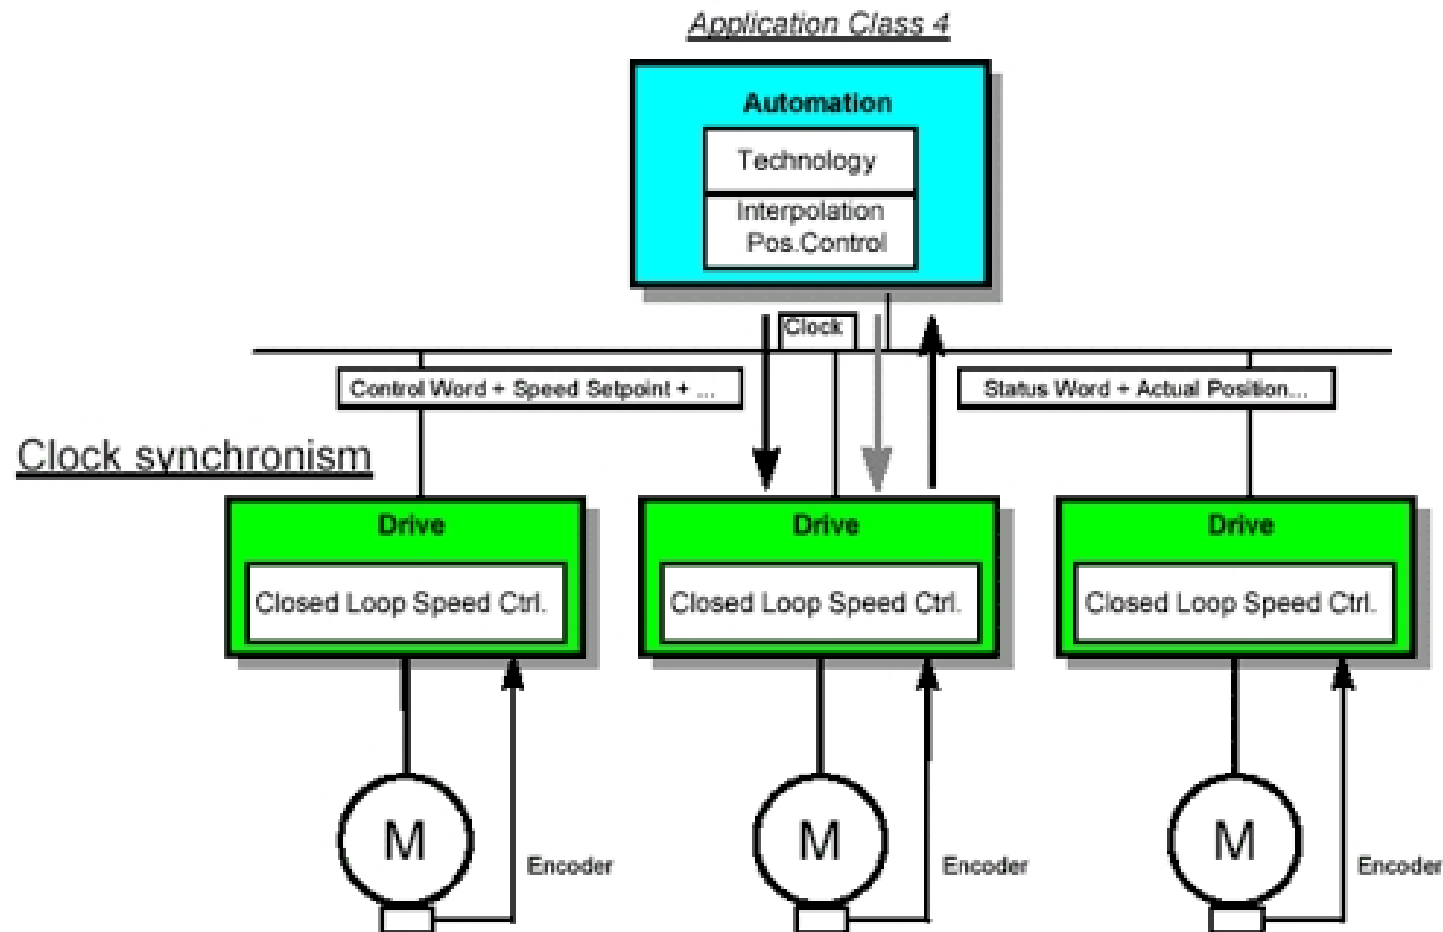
Application Class 4

Automation

Technology

Interpolation
Pos.Control

Clock

Control Word + Speed Setpoint + ...

Status Word + Actual Position...

Clock synchronism

Drive

Closed Loop Speed Ctrl.

Drive

Closed Loop Speed Ctrl.

Drive

Closed Loop Speed Ctrl.

M

Encoder

M

Encoder

M

Encoder